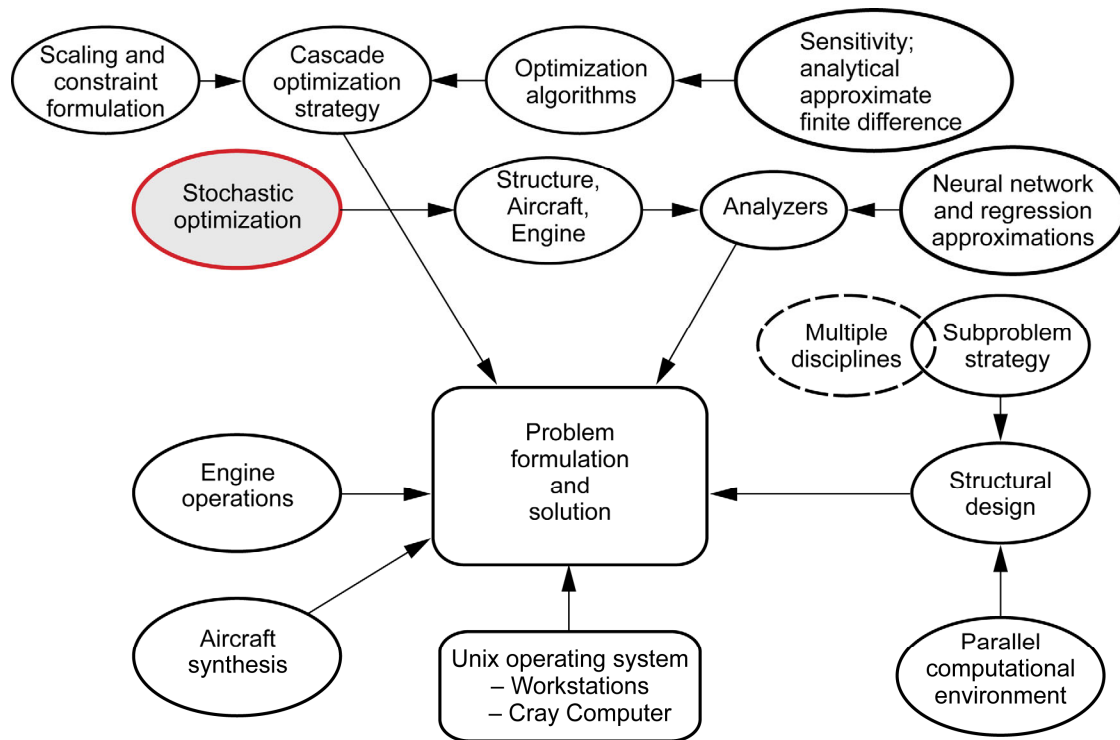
Scaling and constraint formulation

Cascade optimization strategy

Optimization algorithms

Sensitivity; analytical approximate finite difference

Stochastic optimization

Structure, Aircraft, Engine

Analyzers

Neural network and regression approximations

Multiple disciplines

Subproblem strategy

Problem formulation and solution

Engine operations

Structural design

Aircraft synthesis

Unix operating system
– Workstations
– Cray Computer

Parallel computational environment